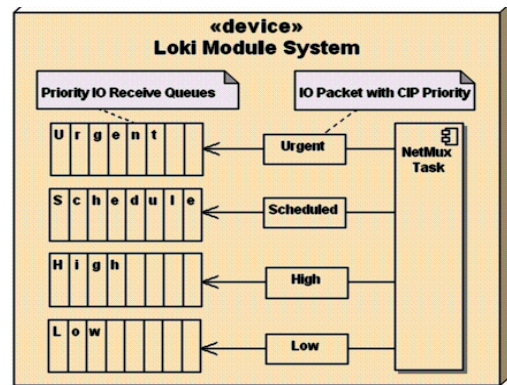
«device»
Loki Module System

Priority IO Receive Queues

IO Packet with CIP Priority

| U | r | g | e | n | t | | |
|---|---|---|---|---|---|---|---|

Urgent

NetMux Task

| S | c | h | e | d | u | l | e |
|---|---|---|---|---|---|---|---|

Scheduled

| H | i | g | h | | | | |
|---|---|---|---|---|---|---|---|

High

| L | o | w | | | | | |
|---|---|---|---|---|---|---|---|

Low